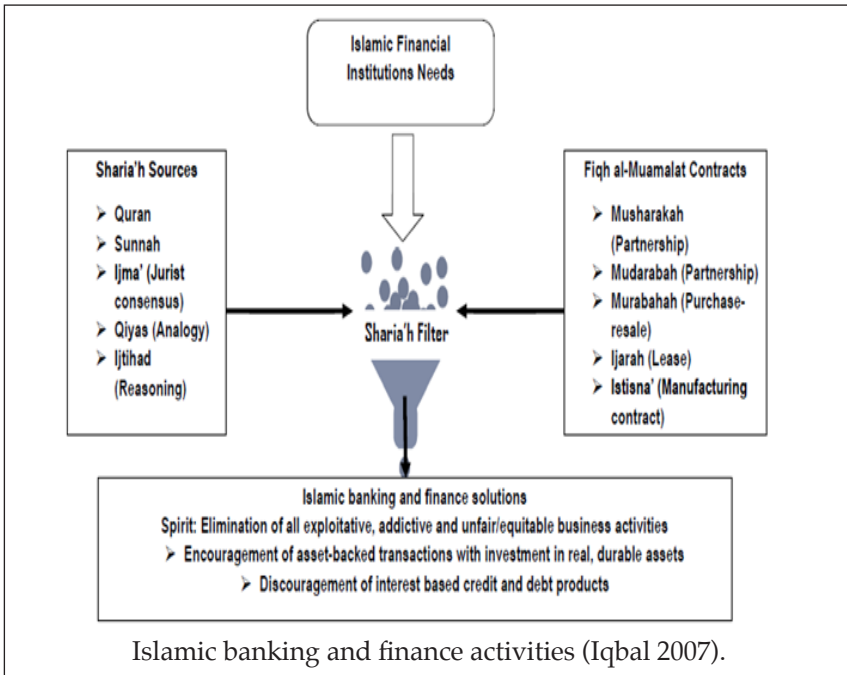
Islamic Financial Institutions Needs

Sharia'h Sources

➢ Quran
➢ Sunnah
➢ Ijma' (Jurist consensus)
➢ Qiyas (Analogy)
➢ Ijtihad (Reasoning)

Fiqh al-Muamalat Contracts

➢ Musharakah (Partnership)
➢ Mudarabah (Partnership)
➢ Murabahah (Purchase-resale)
➢ Ijarah (Lease)
➢ Istisna' (Manufacturing contract)

Sharia'h Filter

Islamic banking and finance solutions
Spirit: Elimination of all exploitative, addictive and unfair/equitable business activities
➢ Encouragement of asset-backed transactions with investment in real, durable assets
➢ Discouragement of interest based credit and debt products

Islamic banking and finance activities (Iqbal 2007).